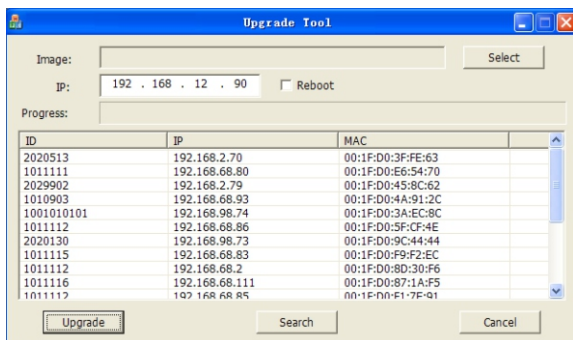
Upgrade Tool

Image:

Select

IP: 192 . 168 . 12 . 90

Reboot

Progress:

| ID | IP | MAC |
|---|---|---|
| 2020513 | 192.168.2.70 | 00:1F:D0:3F:FE:63 |
| 1011111 | 192.168.68.80 | 00:1F:D0:E6:54:70 |
| 2029902 | 192.168.2.79 | 00:1F:D0:45:8C:62 |
| 1010903 | 192.168.68.93 | 00:1F:D0:4A:91:2C |
| 1001010101 | 192.168.98.74 | 00:1F:D0:3A:EC:8C |
| 1011112 | 192.168.68.86 | 00:1F:D0:5F:CF:4E |
| 2020130 | 192.168.98.73 | 00:1F:D0:9C:44:44 |
| 1011115 | 192.168.68.83 | 00:1F:D0:F9:F2:EC |
| 1011112 | 192.168.68.2 | 00:1F:D0:8D:30:F6 |
| 1011116 | 192.168.68.111 | 00:1F:D0:87:1A:F5 |
| 1011112 | 192.168.68.85 | 00:1F:D0:E1:7F:91 |

Upgrade

Search

Cancel